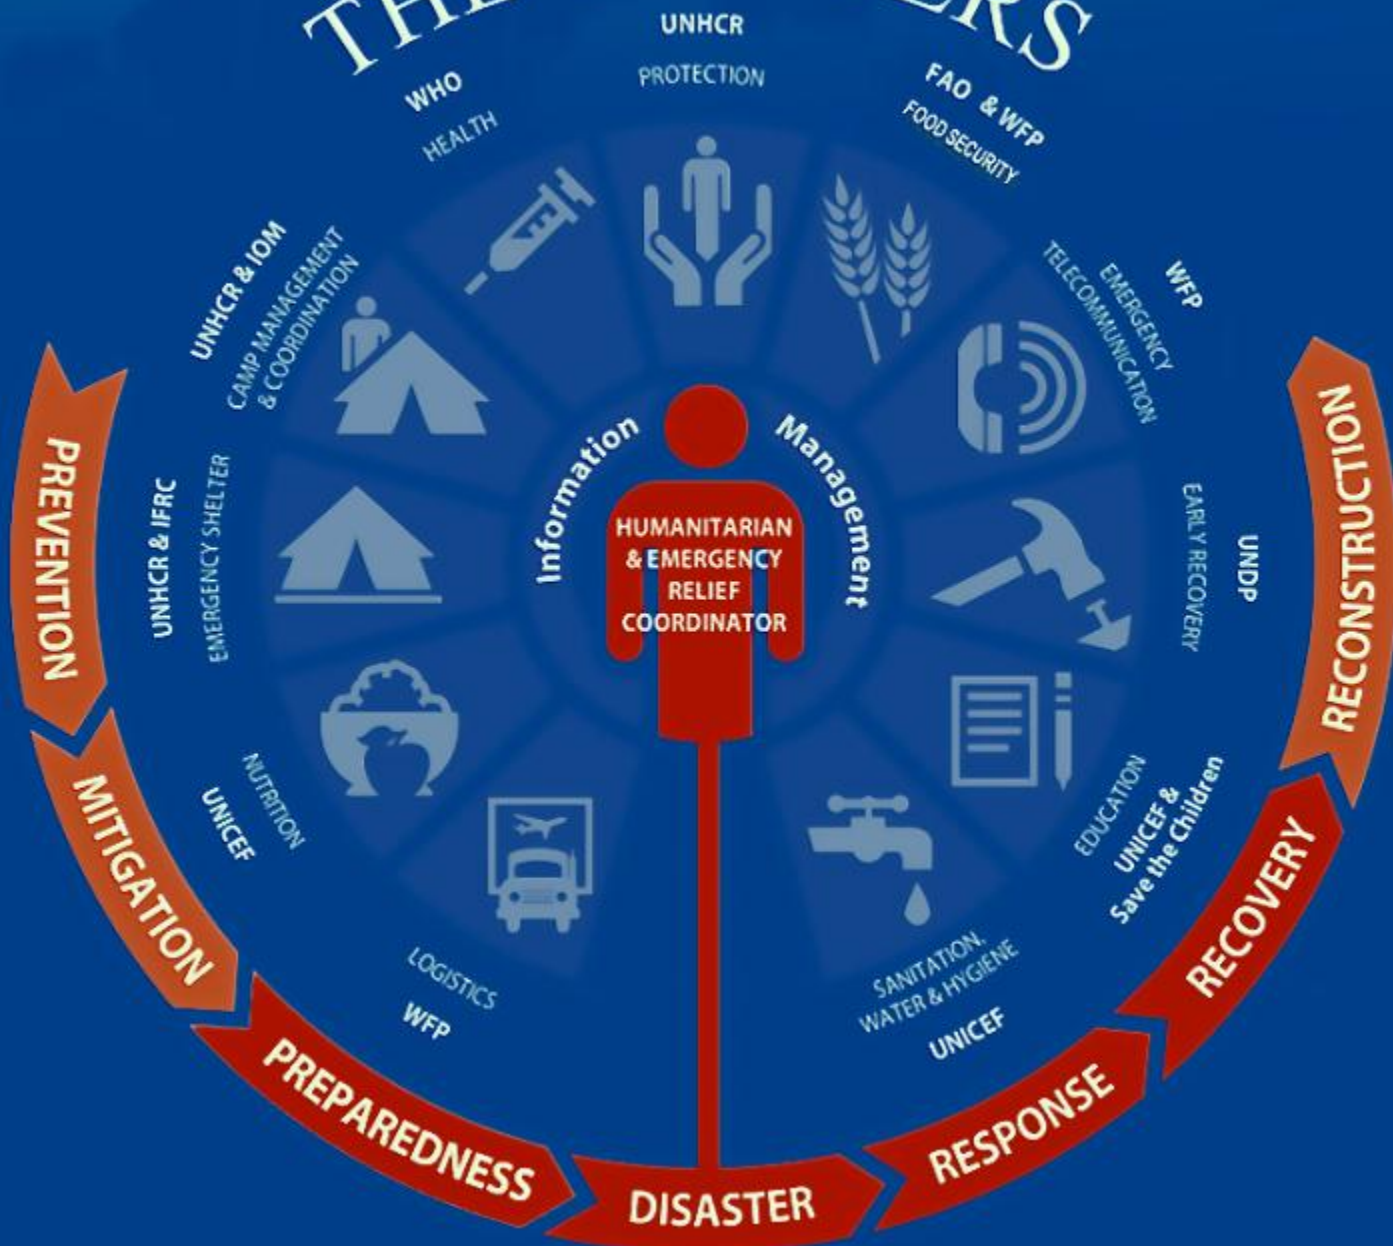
THE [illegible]ERS

UNHCR
PROTECTION

FAO & WFP
FOOD SECURITY

WFP
EMERGENCY TELECOMMUNICATION

UNDP
EARLY RECOVERY

UNICEF & Save the Children
EDUCATION

UNICEF
SANITATION, WATER & HYGIENE

WFP
LOGISTICS

UNICEF
NUTRITION

UNHCR & IFRC
EMERGENCY SHELTER

UNHCR & IOM
CAMP MANAGEMENT & COORDINATION

WHO
HEALTH

Information Management

HUMANITARIAN & EMERGENCY RELIEF COORDINATOR

PREVENTION
MITIGATION
PREPAREDNESS
DISASTER
RESPONSE
RECOVERY
RECONSTRUCTION